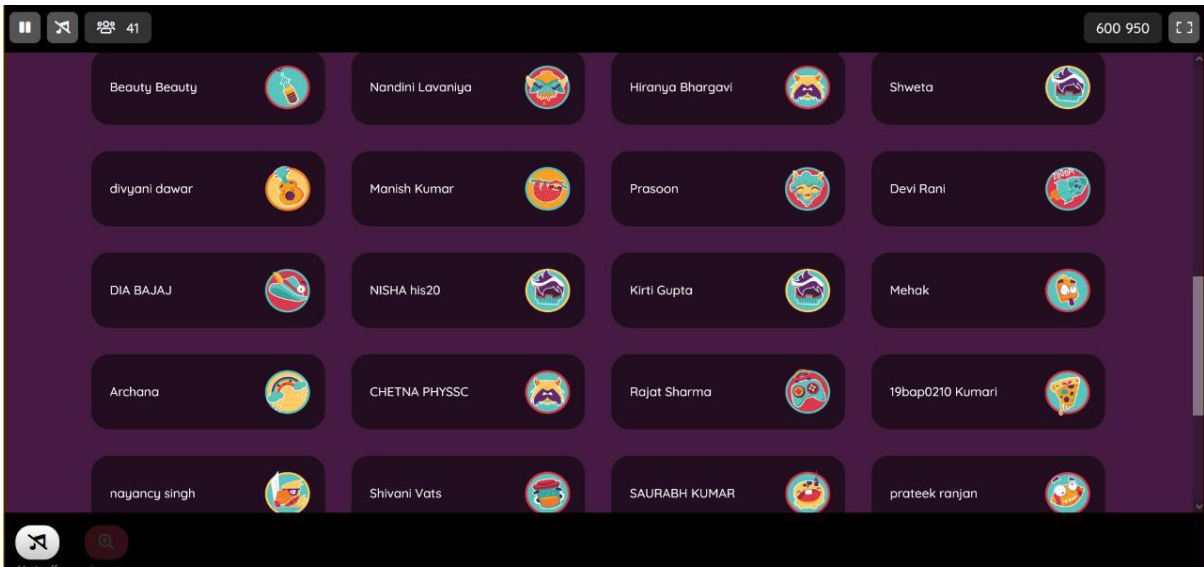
41

600 950

Beauty Beauty

Nandini Lavaniya

Hiranya Bhargavi

Shweta

divyani dawar

Manish Kumar

Prasoon

Devi Rani

DIA BAJAJ

NISHA his20

Kirti Gupta

Mehak

Archana

CHETNA PHYSSC

Rajat Sharma

19bap0210 Kumari

nayancy singh

Shivani Vats

SAURABH KUMAR

prateek ranjan